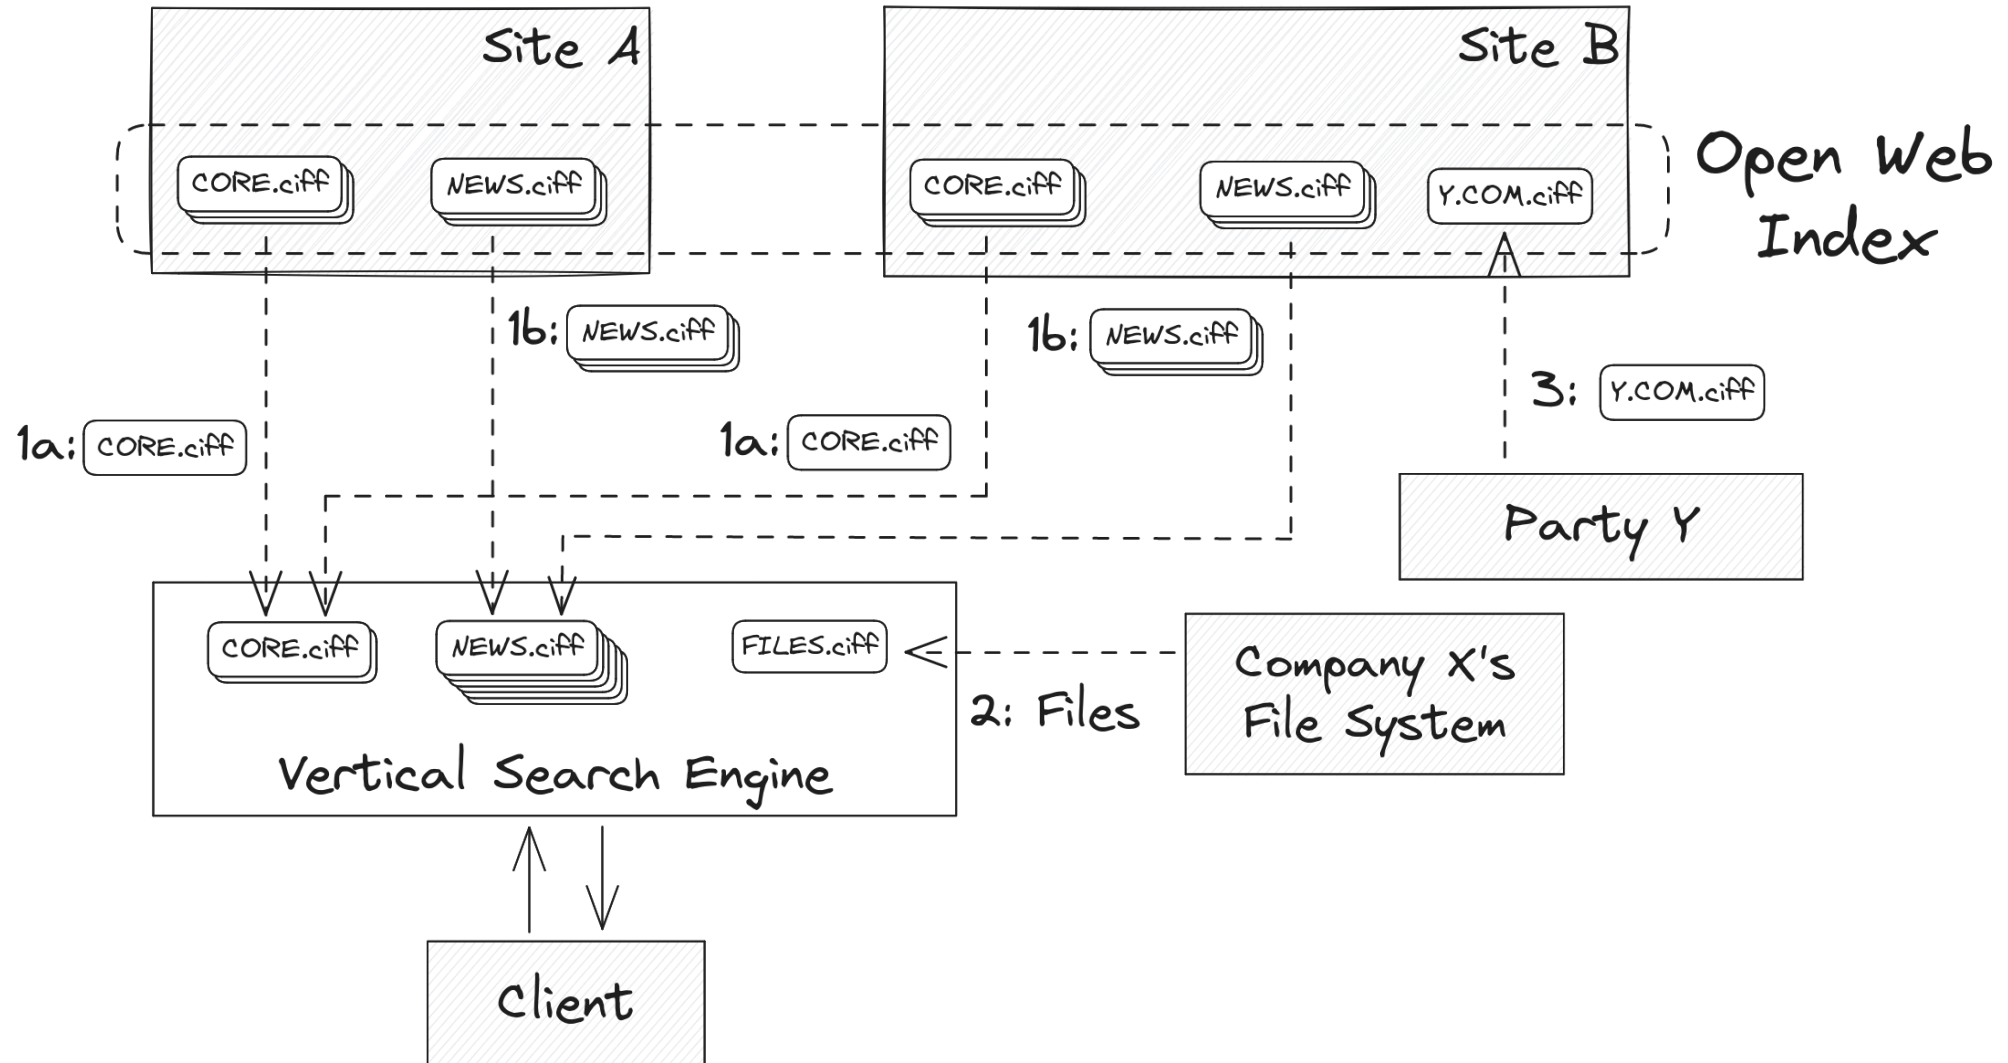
Site A

Site B

Open Web Index

CORE.ciff

NEWS.ciff

CORE.ciff

NEWS.ciff

Y.COM.ciff

1b: NEWS.ciff

1b: NEWS.ciff

1a: CORE.ciff

1a: CORE.ciff

3: Y.COM.ciff

Party Y

CORE.ciff

NEWS.ciff

FILES.ciff

2: Files

Company X's File System

Vertical Search Engine

Client